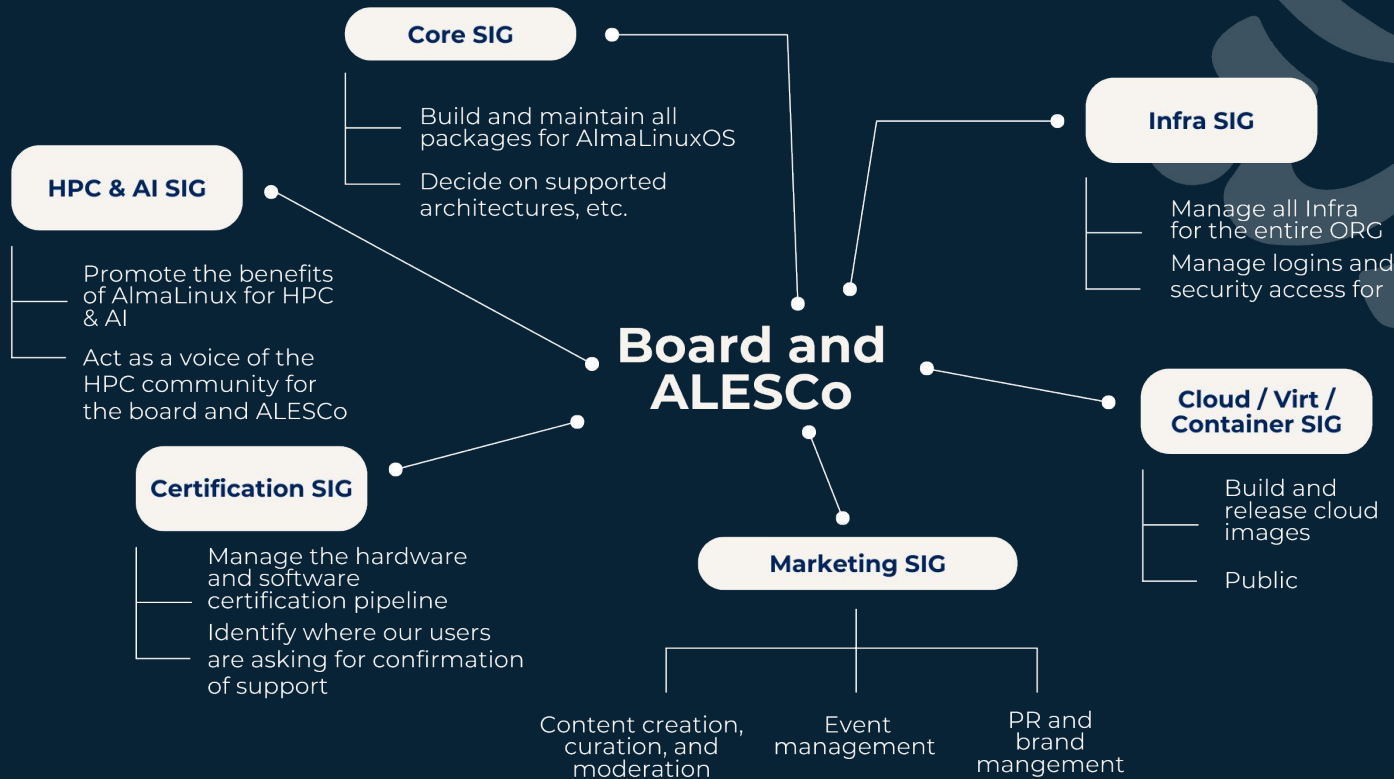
Core SIG

Build and maintain all packages for AlmaLinuxOS

Decide on supported architectures, etc.

Infra SIG

Manage all Infra for the entire ORG

Manage logins and security access for

HPC & AI SIG

Promote the benefits of AlmaLinux for HPC & AI

Act as a voice of the HPC community for the board and ALESCo

Board and ALESCo

Cloud / Virt / Container SIG

Build and release cloud images

Public

Certification SIG

Manage the hardware and software certification pipeline

Identify where our users are asking for confirmation of support

Marketing SIG

Content creation, curation, and moderation

Event management

PR and brand mangement